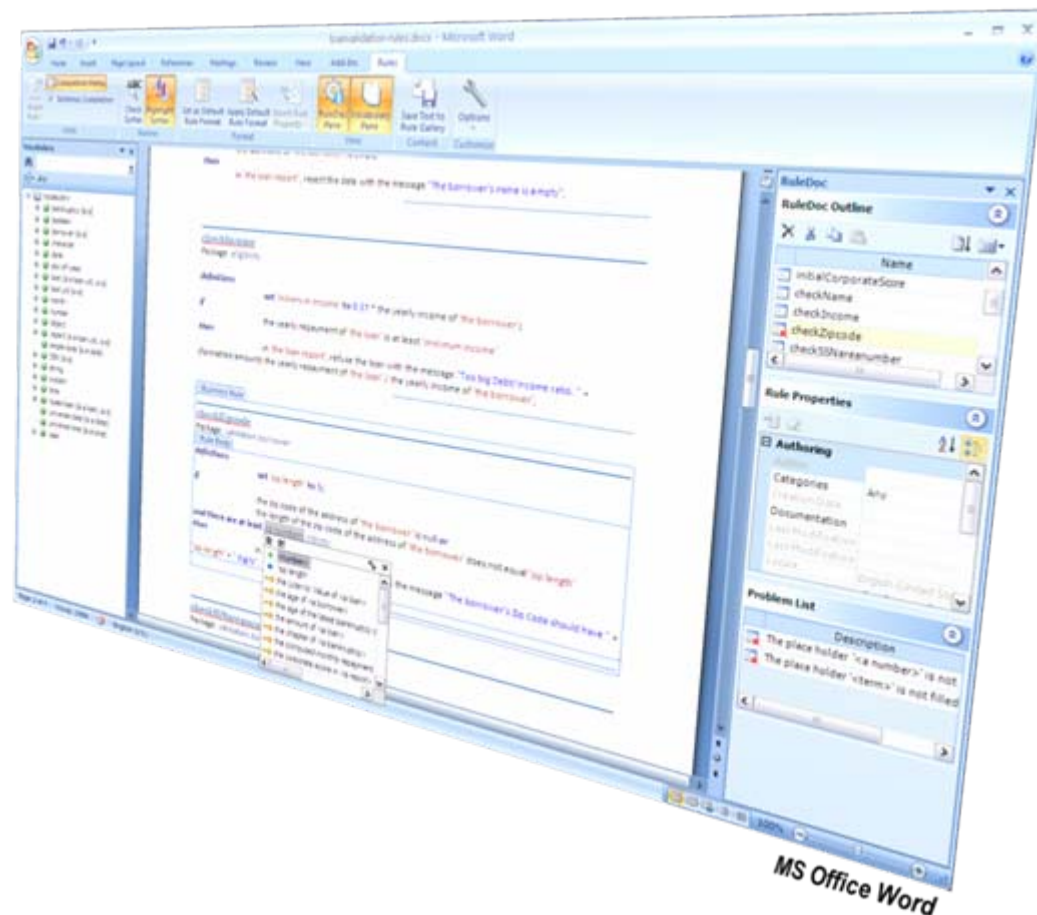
loanvalidation-rules.docx - Microsoft Word

Home Insert Page Layout References Mailings Review View Add-Ins Rules

Check Syntax Highlight Syntax Set as Default Rule Format Apply Default Rule Format Save Text to Rule Gallery Options

Content Customize

Vocabulary

in the loan report, reject the data with the message "The borrower's name is empty".

checkIncome
Package: eligibility

definitions

if set 'minimum income' to 0.27 * the yearly income of 'the borrower';

then the yearly repayment of 'the loan' is at least 'minimum income'

in 'the loan report', refuse the loan with the message "Too big Debt/ Income ratio: " + (formatted amount) the yearly repayment of 'the loan' / the yearly income of 'the borrower'.

Business Rule

checkZipcode
Package: validation.borrower
Rule Body

definitions

if set 'zip length' to 5;

the zip code of the address of 'the borrower' is null or the length of the zip code of the address of 'the borrower' does not equal 'zip length'

and there are at least

then

the message "The borrower's Zip Code should have " +

number
zip length
the amount of 'the loan'
the age of 'the borrower'
the age of the latest bankruptcy
the amount of 'the loan'
the chapter of 'the bankruptcy'
the computed monthly repayment
the corporate score in 'the report'

RuleDoc

RuleDoc Outline

Name
initialCorporateScore
checkName
checkIncome
checkZipcode
checkSSNareanumber

Rule Properties

Authoring
Categories Any
Documentation

Problem List

Description
The place holder "<a number>" is not
The place holder "<item>" is not filled

100%

MS Office Word